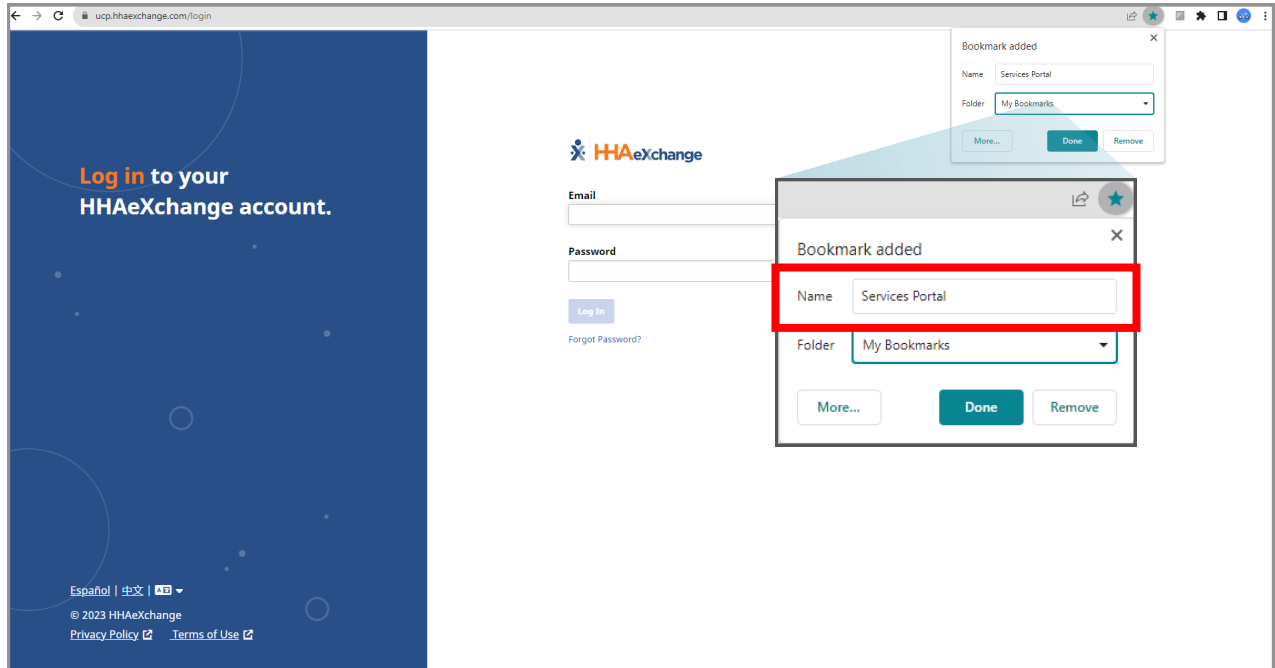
ucp.hhaexchange.com/login

Log in to your HHAeXchange account.

HHAeXchange

Email

Password

Log In

Forgot Password?

Español | 中文 |

© 2023 HHAeXchange

Privacy Policy Terms of Use

Bookmark added

Name Services Portal

Folder My Bookmarks

More... Done Remove

Bookmark added

Name Services Portal

Folder My Bookmarks

More... Done Remove